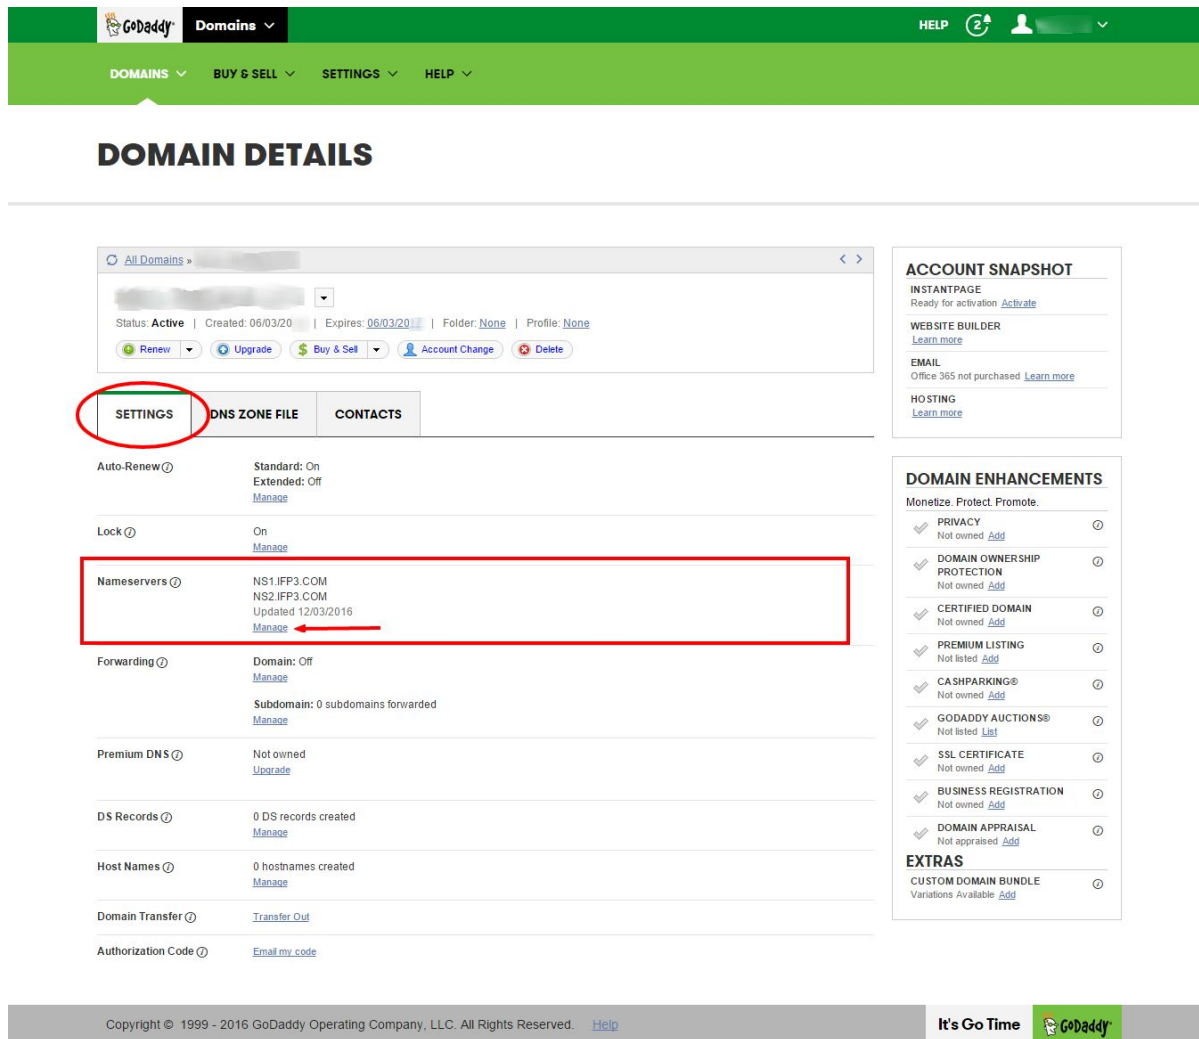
GoDaddy Domains

HELP 2

DOMAINS BUY & SELL SETTINGS HELP

DOMAIN DETAILS

All Domains » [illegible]

Status: Active | Created: 06/03/20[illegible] | Expires: 06/03/20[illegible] | Folder: None | Profile: None

Renew Upgrade Buy & Sell Account Change Delete

SETTINGS DNS ZONE FILE CONTACTS

Auto-Renew
Standard: On
Extended: Off
Manage

Lock
On
Manage

Nameservers
NS1.IFP3.COM
NS2.IFP3.COM
Updated 12/03/2016
Manage

Forwarding
Domain: Off
Manage
Subdomain: 0 subdomains forwarded
Manage

Premium DNS
Not owned
Upgrade

DS Records
0 DS records created
Manage

Host Names
0 hostnames created
Manage

Domain Transfer
Transfer Out

Authorization Code
Email my code

ACCOUNT SNAPSHOT
INSTANTPAGE
Ready for activation Activate
WEBSITE BUILDER
Learn more
EMAIL
Office 365 not purchased Learn more
HOSTING
Learn more

DOMAIN ENHANCEMENTS
Monetize. Protect. Promote.
PRIVACY
Not owned Add
DOMAIN OWNERSHIP PROTECTION
Not owned Add
CERTIFIED DOMAIN
Not owned Add
PREMIUM LISTING
Not listed Add
CASHPARKING®
Not owned Add
GODADDY AUCTIONS®
Not listed List
SSL CERTIFICATE
Not owned Add
BUSINESS REGISTRATION
Not owned Add
DOMAIN APPRAISAL
Not appraised Add
EXTRAS
CUSTOM DOMAIN BUNDLE
Variations Available Add

Copyright © 1999 - 2016 GoDaddy Operating Company, LLC. All Rights Reserved. Help

It's Go Time GoDaddy